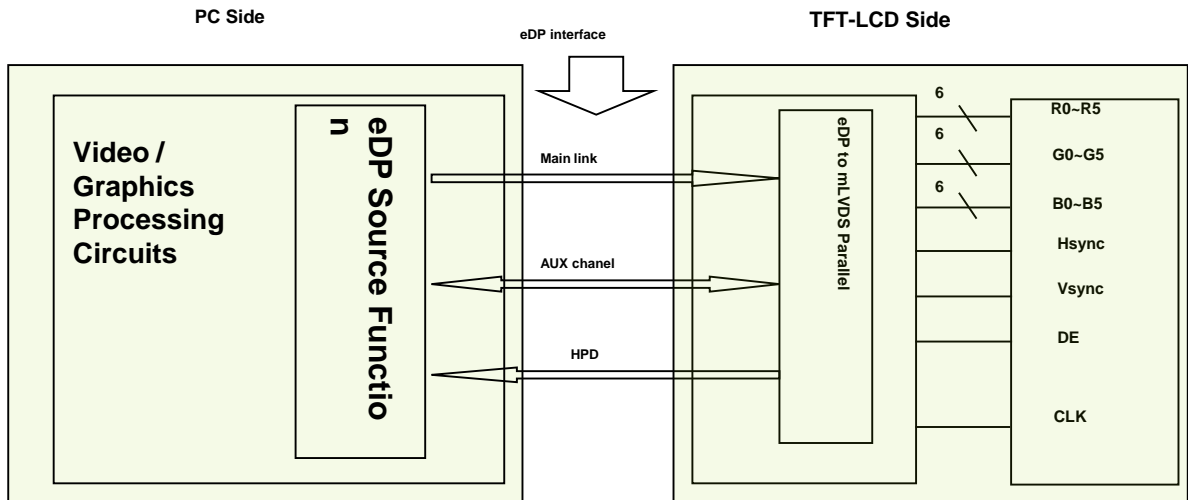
PC Side

eDP interface

TFT-LCD Side

Video / Graphics Processing Circuits

eDP Source Functio n

Main link

AUX chanel

HPD

eDP to mLVDS Parallel

6

6

6

R0~R5

G0~G5

B0~B5

Hsync

Vsync

DE

CLK